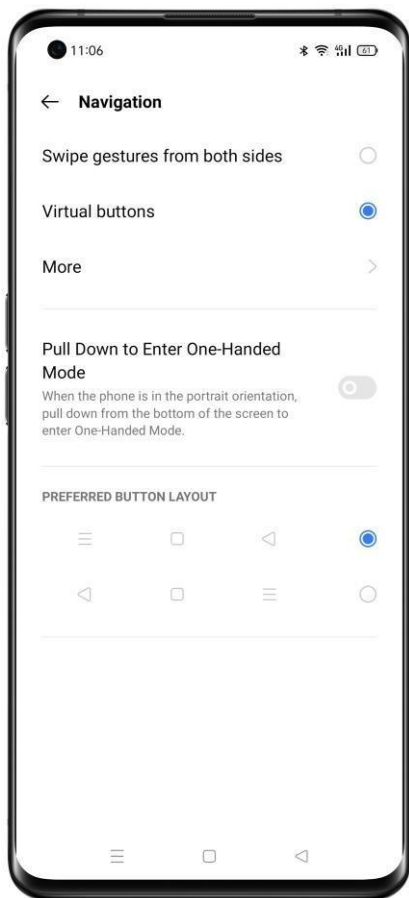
11:06

61

← Navigation

Swipe gestures from both sides

Virtual buttons

More

Pull Down to Enter One-Handed Mode

When the phone is in the portrait orientation, pull down from the bottom of the screen to enter One-Handed Mode.

PREFERRED BUTTON LAYOUT